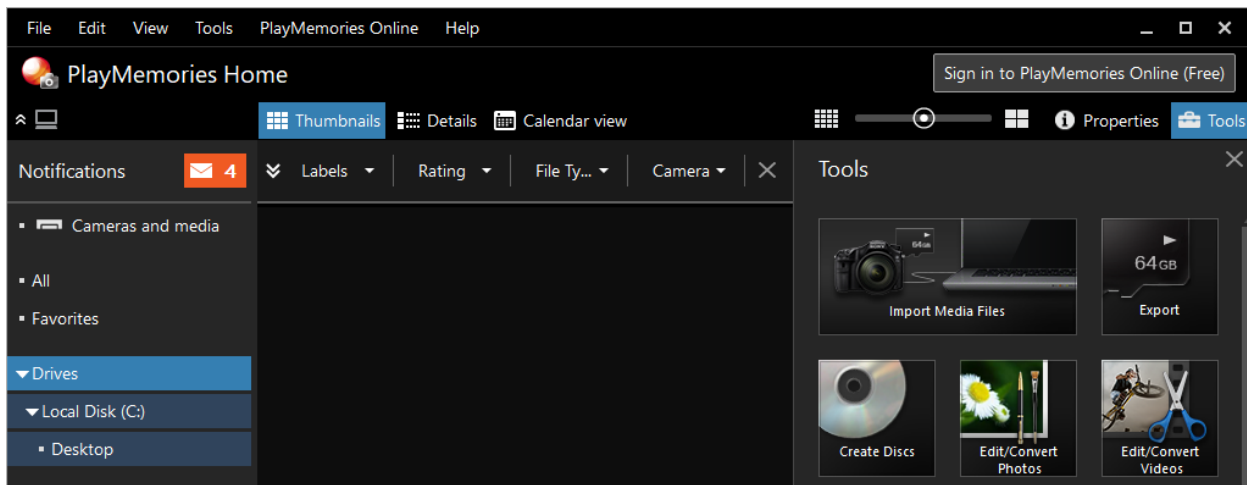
File Edit View Tools PlayMemories Online Help

PlayMemories Home

Sign in to PlayMemories Online (Free)

Thumbnails Details Calendar view

Properties Tools

Notifications 4

Labels Rating File Ty... Camera

Tools

Cameras and media

All

Favorites

Drives

Local Disk (C:)

Desktop

64GB

Import Media Files

64GB

Export

Create Discs

Edit/Convert Photos

Edit/Convert Videos